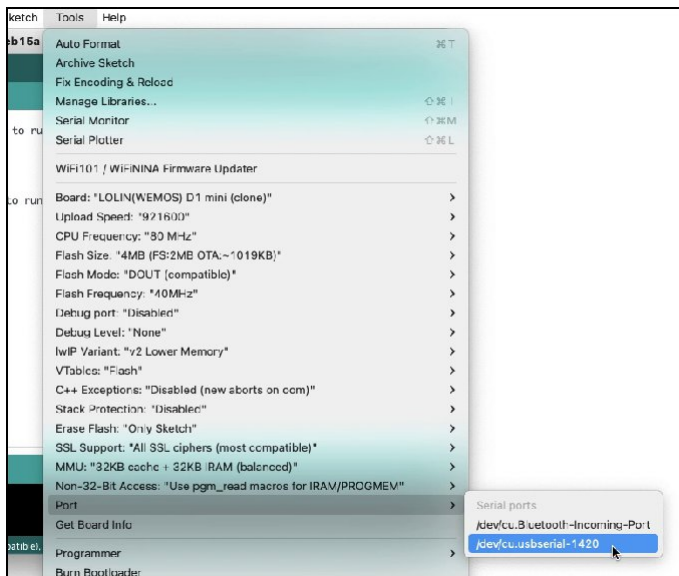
ketch Tools Help

b16a

to ru

to run

patibel.

Auto Format ⌘T
Archive Sketch
Fix Encoding & Reload
Manage Libraries... ⇧⌘I
Serial Monitor ⇧⌘M
Serial Plotter ⇧⌘L

WiFi101 / WiFiNINA Firmware Updater

Board: "LOLIN(WEMOS) D1 mini (clone)" >
Upload Speed: "921600" >
CPU Frequency: "80 MHz" >
Flash Size: "4MB (FS:2MB OTA:~1019KB)" >
Flash Mode: "DOUT (compatible)" >
Flash Frequency: "40MHz" >
Debug port: "Disabled" >
Debug Level: "None" >
lwIP Variant: "v2 Lower Memory" >
VTables: "Flash" >
C++ Exceptions: "Disabled (new aborts on oom)" >
Stack Protection: "Disabled" >
Erase Flash: "Only Sketch" >
SSL Support: "All SSL ciphers (most compatible)" >
MMU: "32KB cache + 32KB IRAM (balanced)" >
Non-32-Bit Access: "Use pgm_read macros for IRAM/PROGMEM" >
Port >
Get Board Info

Programmer >
Burn Bootloader

Serial ports
/dev/cu.Bluetooth-Incoming-Port
/dev/cu.usbserial-1420